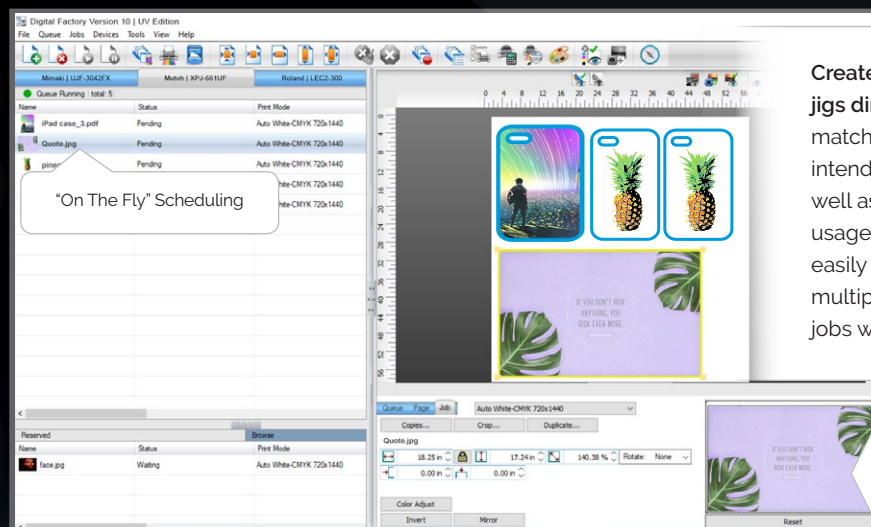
Digital Factory Version 10 | UV Edition
File Queue Jobs Devices Tools View Help

Mimaki | UJF-3042FX
Mutoh | XPJ-661UF
Roland | LEC2-300

Queue Running : total: 5

| Name | Status | Print Mode |
|---|---|---|
| iPad case_3.pdf | Pending | Auto White-CMYK 720x1440 |
| Quote.jpg | Pending | Auto White-CMYK 720x1440 |
| pine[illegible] | Pending | Auto White-CMYK 720x1440 |
| | | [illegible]hite-CMYK 720x1440 |
| | | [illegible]hite-CMYK 720x1440 |

"On The Fly" Scheduling

Reserved
Browse

| Name | Status | Print Mode |
|---|---|---|
| face.jpg | Waiting | Auto White-CMYK 720x1440 |

0 4 8 12 16 20 24 28 32 36 40 44 48 52 56

IF YOU DON'T RISK ANYTHING, YOU RISK EVEN MORE

Queue Page Job
Auto White-CMYK 720x1440
Copies... Crop... Duplicate...
Quote.jpg
18.25 in 17.24 in 140.38 % Rotate: None
0.00 in 0.00 in
Color Adjust
Invert Mirror

IF YOU DON'T RISK ANYTHING, YOU RISK EVEN MORE
Reset

Create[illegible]
jigs di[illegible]
match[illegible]
intend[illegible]
well as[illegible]
usage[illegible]
easily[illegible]
multip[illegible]
jobs w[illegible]